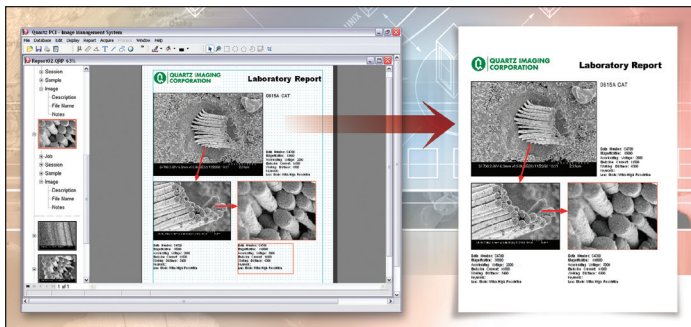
Quartz PCI - Image Management System

File Database Edit Display Report Acquire Window Help

Report02.QRP 43%

Session
Sample
Image
Description
File Name
Notes
Job
Session
Sample
Image
Description
File Name
Notes

1 of 1

QUARTZ IMAGING CORPORATION

Laboratory Report

0615A CAT

QUARTZ IMAGING CORPORATION

Laboratory Report

0615A CAT